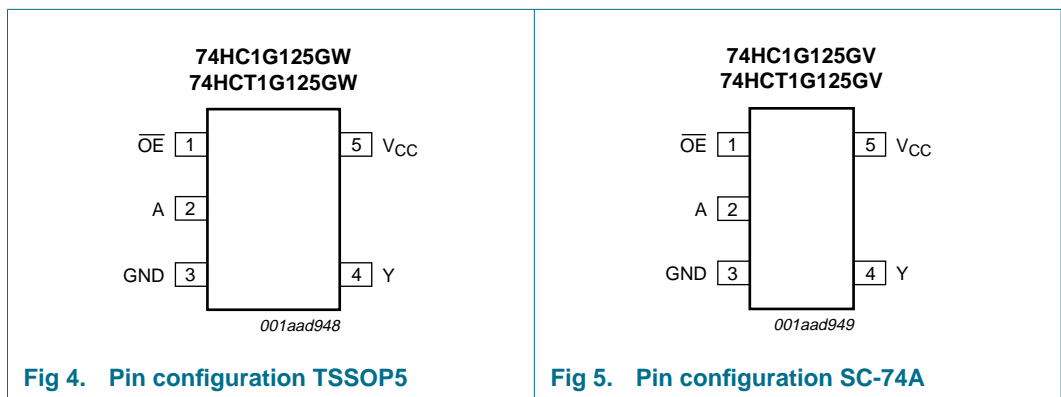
74HC1G125GW
74HCT1G125GW

$\overline{OE}$ 1

A 2

GND 3

5 $V_{CC}$

4 Y

001aad948

Fig 4. Pin configuration TSSOP5

74HC1G125GV
74HCT1G125GV

$\overline{OE}$ 1

A 2

GND 3

5 $V_{CC}$

4 Y

001aad949

Fig 5. Pin configuration SC-74A